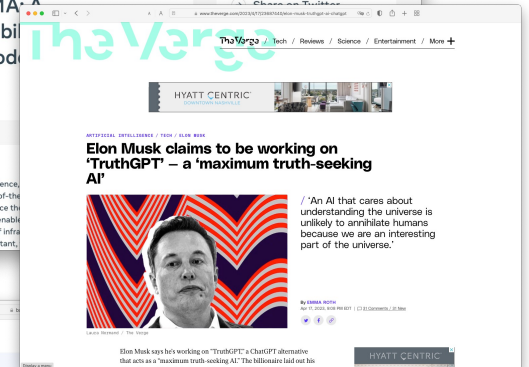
IA: A
bi
od

ence,
of-the
ce th
enable
infra
tant,

Share on Twitter

A  www.theverge.com/2023/4/17/23687440/elon-musk-truthgpt-ai-chatgpt

The Verge

The Verge  Tech / Reviews / Science / Entertainment / More +

HYATT CENTRIC DOWNTOWN NASHVILLE

ARTIFICIAL INTELLIGENCE / TECH / ELON MUSK

Elon Musk claims to be working on 'TruthGPT' — a 'maximum truth-seeking AI'

/ 'An AI that cares about understanding the universe is unlikely to annihilate humans because we are an interesting part of the universe.'

Laura Normand / The Verge

By EMMA ROTH
Apr 17, 2023, 8:08 PM EDT | 21 Comments / 21 New

Elon Musk says he's working on "TruthGPT," a ChatGPT alternative that acts as a "maximum truth-seeking AI." The billionaire laid out his

HYATT CENTRIC